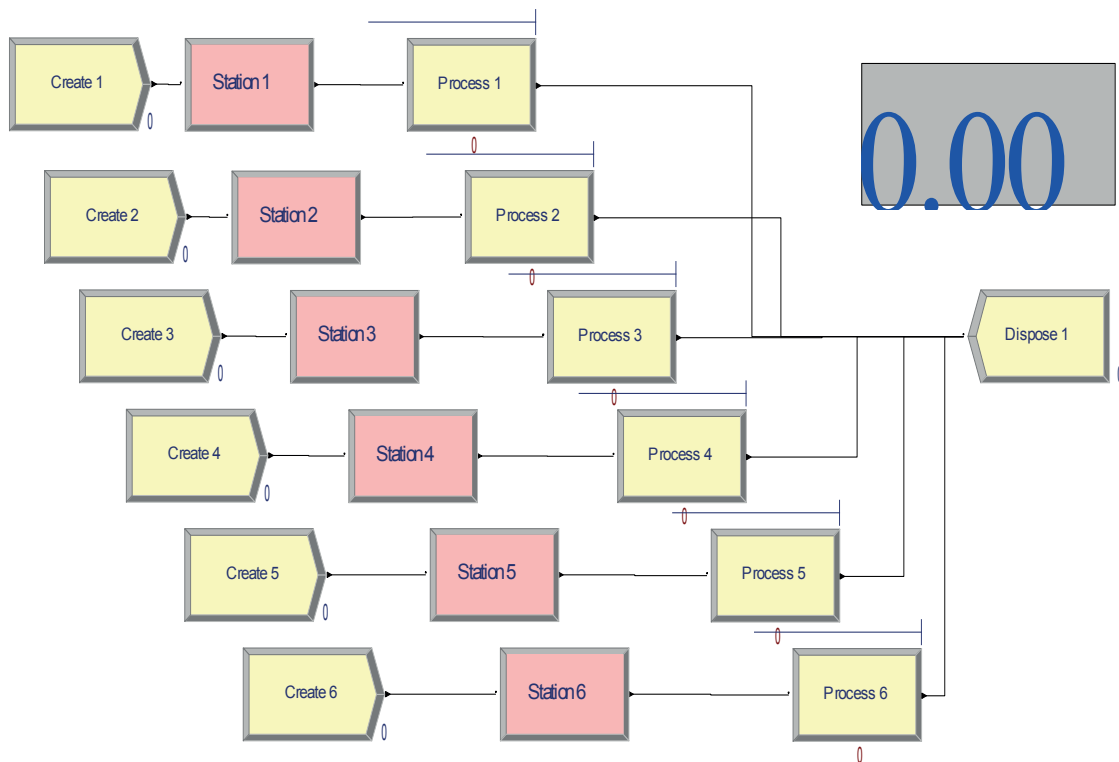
Create 1
0
Station 1
Process 1
0
0.00
Create 2
0
Station 2
Process 2
0
Create 3
0
Station 3
Process 3
0
Dispose 1
Create 4
0
Station4
Process 4
0
Create 5
0
Station 5
Process 5
0
Create 6
0
Station 6
Process 6
0